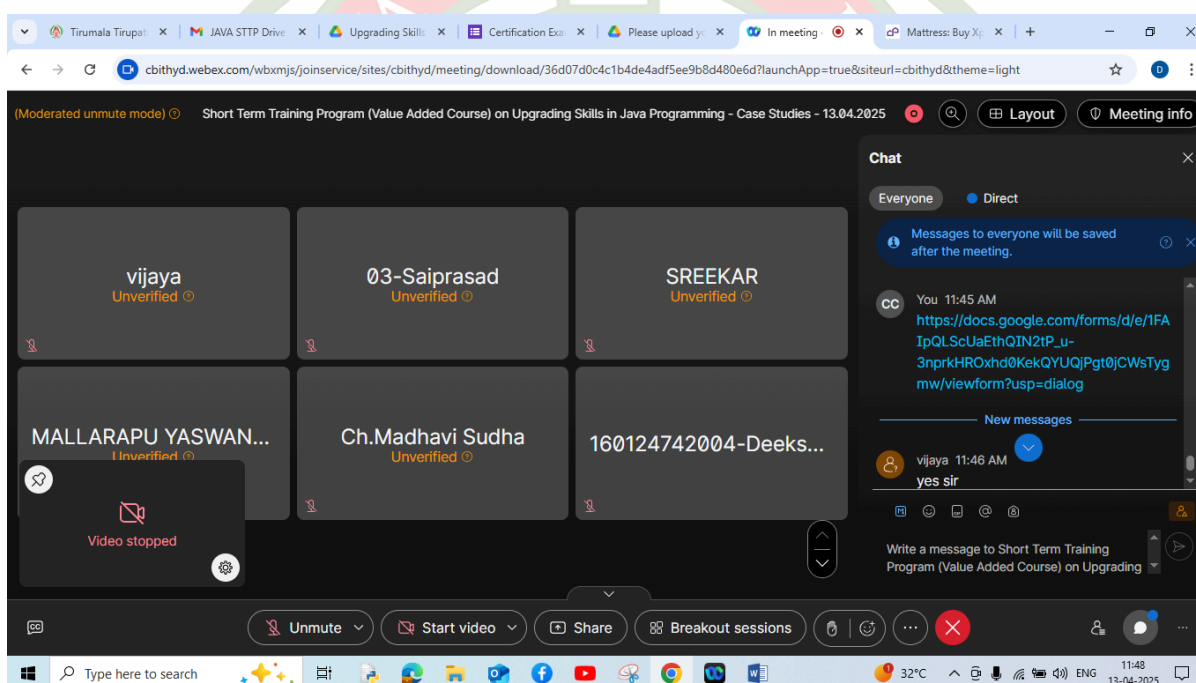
Tirumala Tirupat ×
JAVA STTP Drive ×
Upgrading Skills ×
Certification Exa ×
Please upload yo ×
In meeting ×
Mattress: Buy Xp ×
+

cbithyd.webex.com/wbxmjs/joinservice/sites/cbithyd/meeting/download/36d07d0c4c1b4de4adf5ee9b8d480e6d?launchApp=true&siteurl=cbithyd&theme=light

D

(Moderated unmute mode) ⓘ
Short Term Training Program (Value Added Course) on Upgrading Skills in Java Programming - Case Studies - 13.04.2025
Layout
Meeting info

vijaya
Unverified ⓘ

03-Saiprasad
Unverified ⓘ

SREEKAR
Unverified ⓘ

MALLARAPU YASWAN...
Unverified ⓘ

Ch.Madhavi Sudha
Unverified ⓘ

160124742004-Deeks...

Video stopped

Chat
Everyone
Direct
Messages to everyone will be saved after the meeting.

CC
You 11:45 AM
https://docs.google.com/forms/d/e/1FAIpQLScUaEthQIN2tP_u-3nprkHROxhd0KekQYUQjPgt0jCWsTygmw/viewform?usp=dialog

New messages

vijaya 11:46 AM
yes sir

Write a message to Short Term Training Program (Value Added Course) on Upgrading

Unmute
Start video
Share
Breakout sessions

Type here to search
32°C
ENG
11:48
13-04-2025